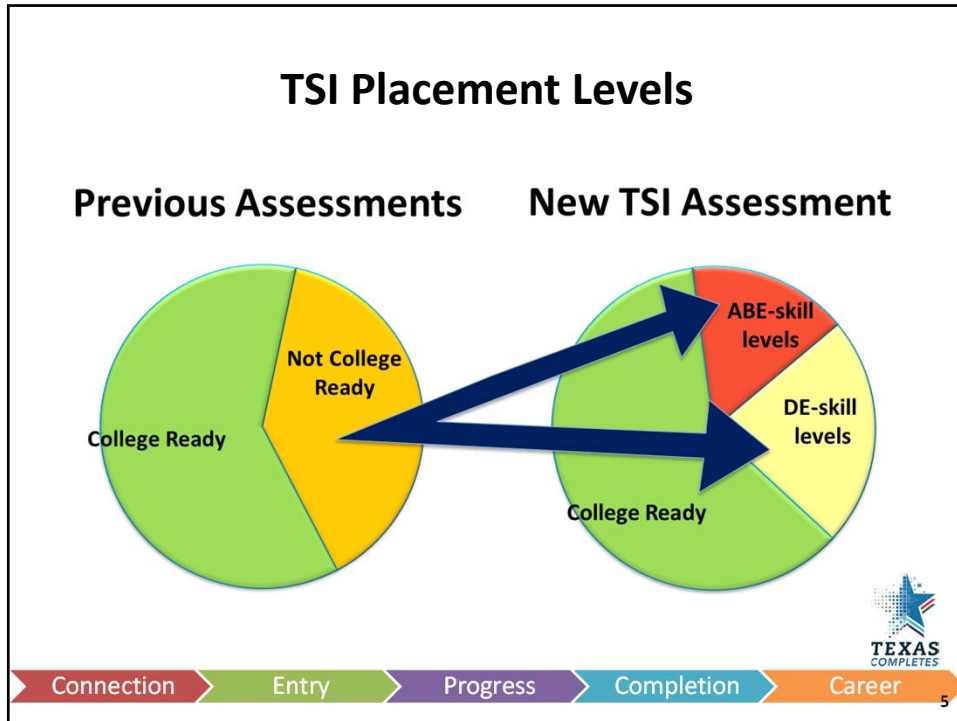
TSI Placement Levels

Previous Assessments

New TSI Assessment

Not College Ready

College Ready

ABE-skill levels

DE-skill levels

College Ready

TEXAS COMPLETES

Connection

Entry

Progress

Completion

Career

5